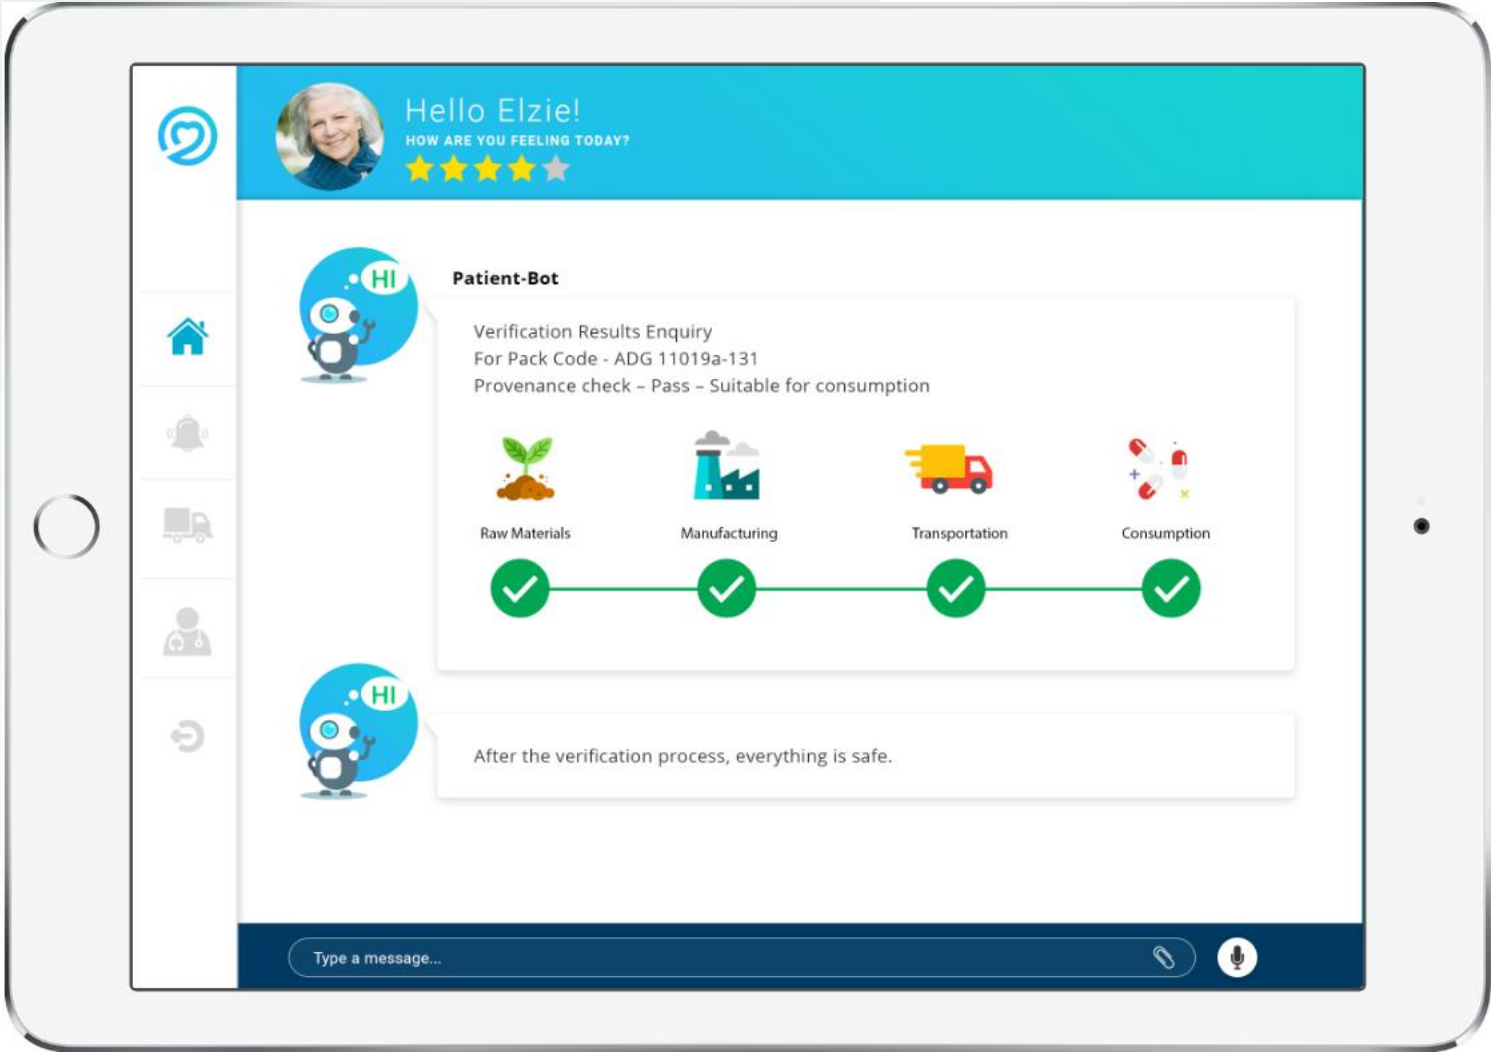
Hello Elzie!
HOW ARE YOU FEELING TODAY?

HI

Patient-Bot

Verification Results Enquiry
For Pack Code - ADG 11019a-131
Provenance check – Pass – Suitable for consumption

Raw Materials
Manufacturing
Transportation
Consumption

HI

After the verification process, everything is safe.

Type a message...